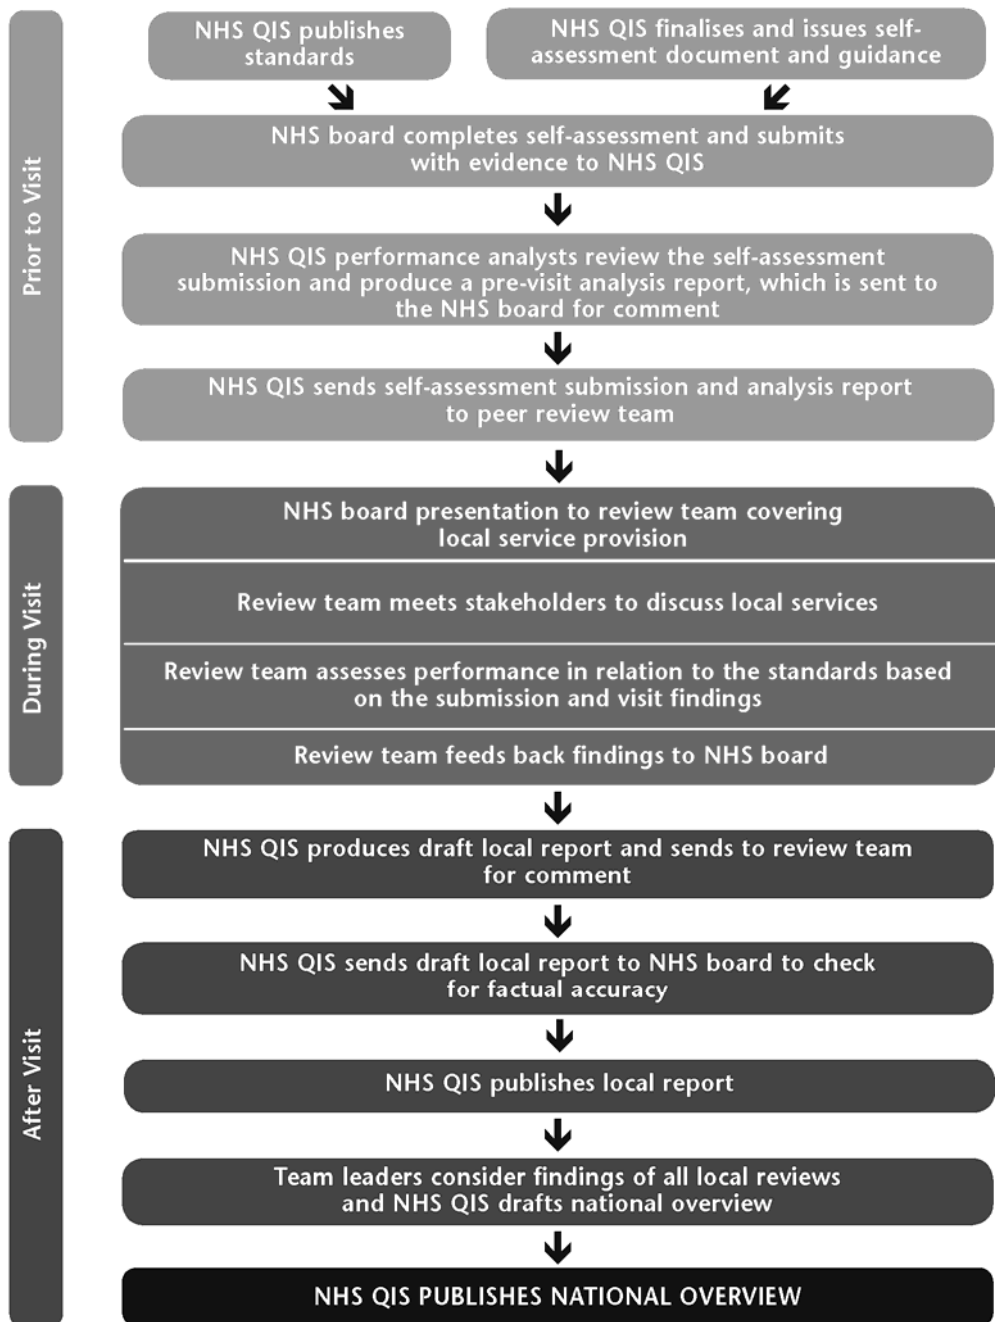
Prior to Visit

NHS QIS publishes standards

NHS QIS finalises and issues self-assessment document and guidance

NHS board completes self-assessment and submits with evidence to NHS QIS

NHS QIS performance analysts review the self-assessment submission and produce a pre-visit analysis report, which is sent to the NHS board for comment

NHS QIS sends self-assessment submission and analysis report to peer review team

During Visit

NHS board presentation to review team covering local service provision

Review team meets stakeholders to discuss local services

Review team assesses performance in relation to the standards based on the submission and visit findings

Review team feeds back findings to NHS board

After Visit

NHS QIS produces draft local report and sends to review team for comment

NHS QIS sends draft local report to NHS board to check for factual accuracy

NHS QIS publishes local report

Team leaders consider findings of all local reviews and NHS QIS drafts national overview

NHS QIS PUBLISHES NATIONAL OVERVIEW